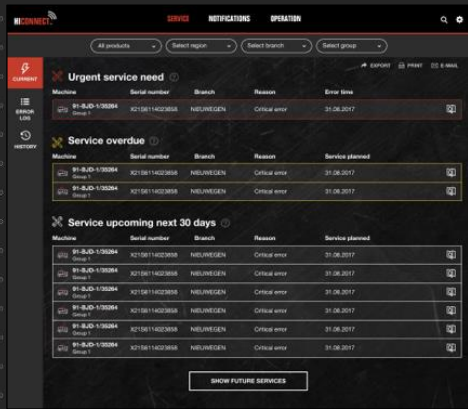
HICONNECT

SERVICE NOTIFICATIONS OPERATION

All products | Select region | Select branch | Select group

CURRENT

ERROR LOG

HISTORY

EXPORT PRINT E-MAIL

Urgent service need

| Machine | Serial number | Branch | Reason | Error time |
|---|---|---|---|---|
| 91-BJD-1/35264 Group 1 | X21S6114023858 | NIEUWEGEN | Critical error | 31.06.2017 |

Service overdue

| Machine | Serial number | Branch | Reason | Service planned |
|---|---|---|---|---|
| 91-BJD-1/35264 Group 1 | X21S6114023858 | NIEUWEGEN | Critical error | 31.06.2017 |
| 91-BJD-1/35264 Group 1 | X21S6114023858 | NIEUWEGEN | Critical error | 31.06.2017 |

Service upcoming next 30 days

| Machine | Serial number | Branch | Reason | Service planned |
|---|---|---|---|---|
| 91-BJD-1/35264 Group 1 | X21S6114023858 | NIEUWEGEN | Critical error | 31.06.2017 |
| 91-BJD-1/35264 Group 1 | X21S6114023858 | NIEUWEGEN | Critical error | 31.06.2017 |
| 91-BJD-1/35264 Group 1 | X21S6114023858 | NIEUWEGEN | Critical error | 31.06.2017 |
| 91-BJD-1/35264 Group 1 | X21S6114023858 | NIEUWEGEN | Critical error | 31.06.2017 |
| 91-BJD-1/35264 Group 1 | X21S6114023858 | NIEUWEGEN | Critical error | 31.06.2017 |
| 91-BJD-1/35264 Group 1 | X21S6114023858 | NIEUWEGEN | Critical error | 31.06.2017 |

SHOW FUTURE SERVICES